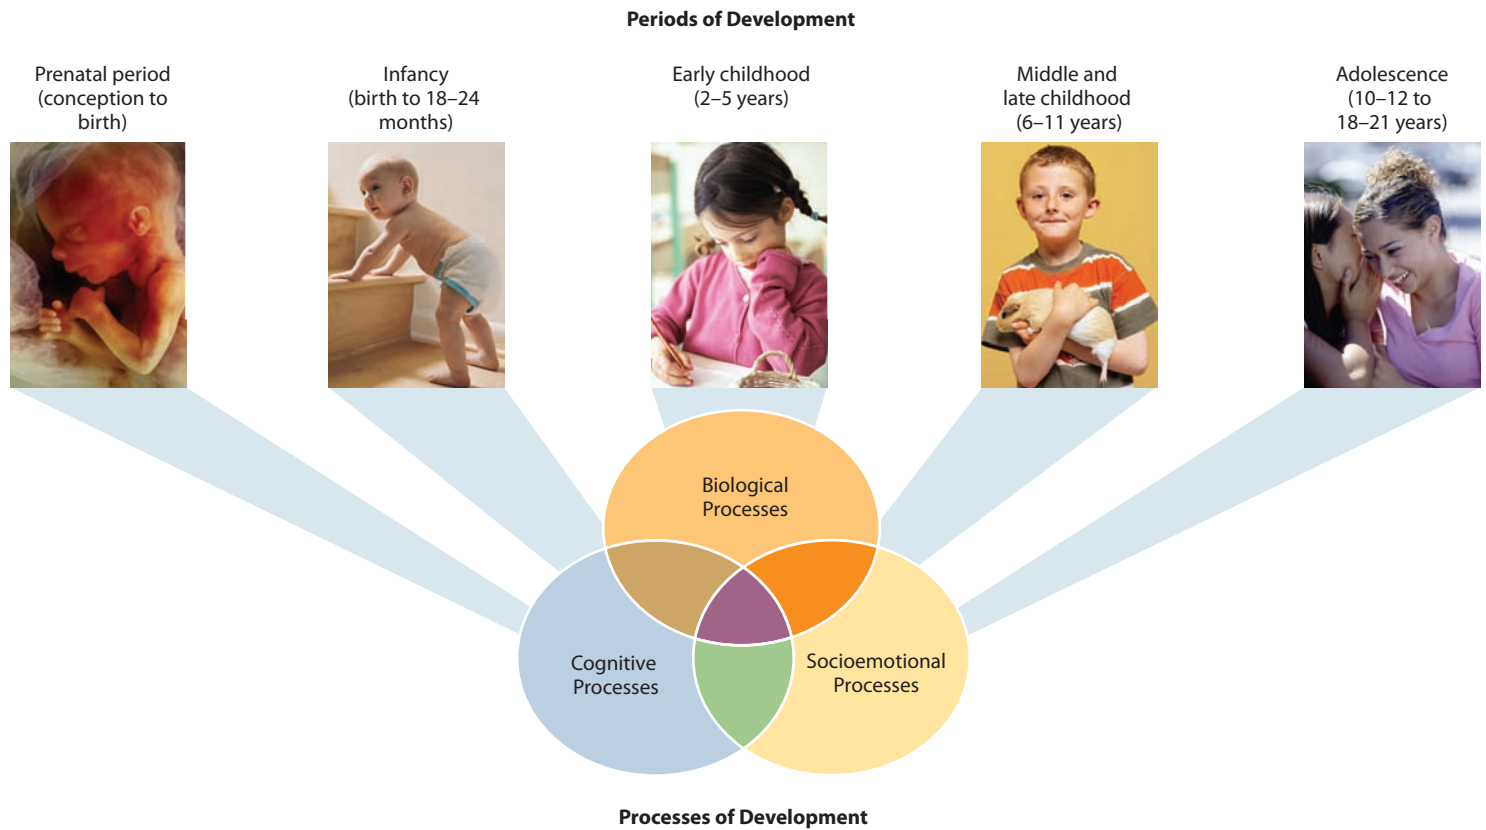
Periods of Development

Prenatal period (conception to birth)

Infancy (birth to 18–24 months)

Early childhood (2–5 years)

Middle and late childhood (6–11 years)

Adolescence (10–12 to 18–21 years)

Biological Processes

Cognitive Processes

Socioemotional Processes

Processes of Development